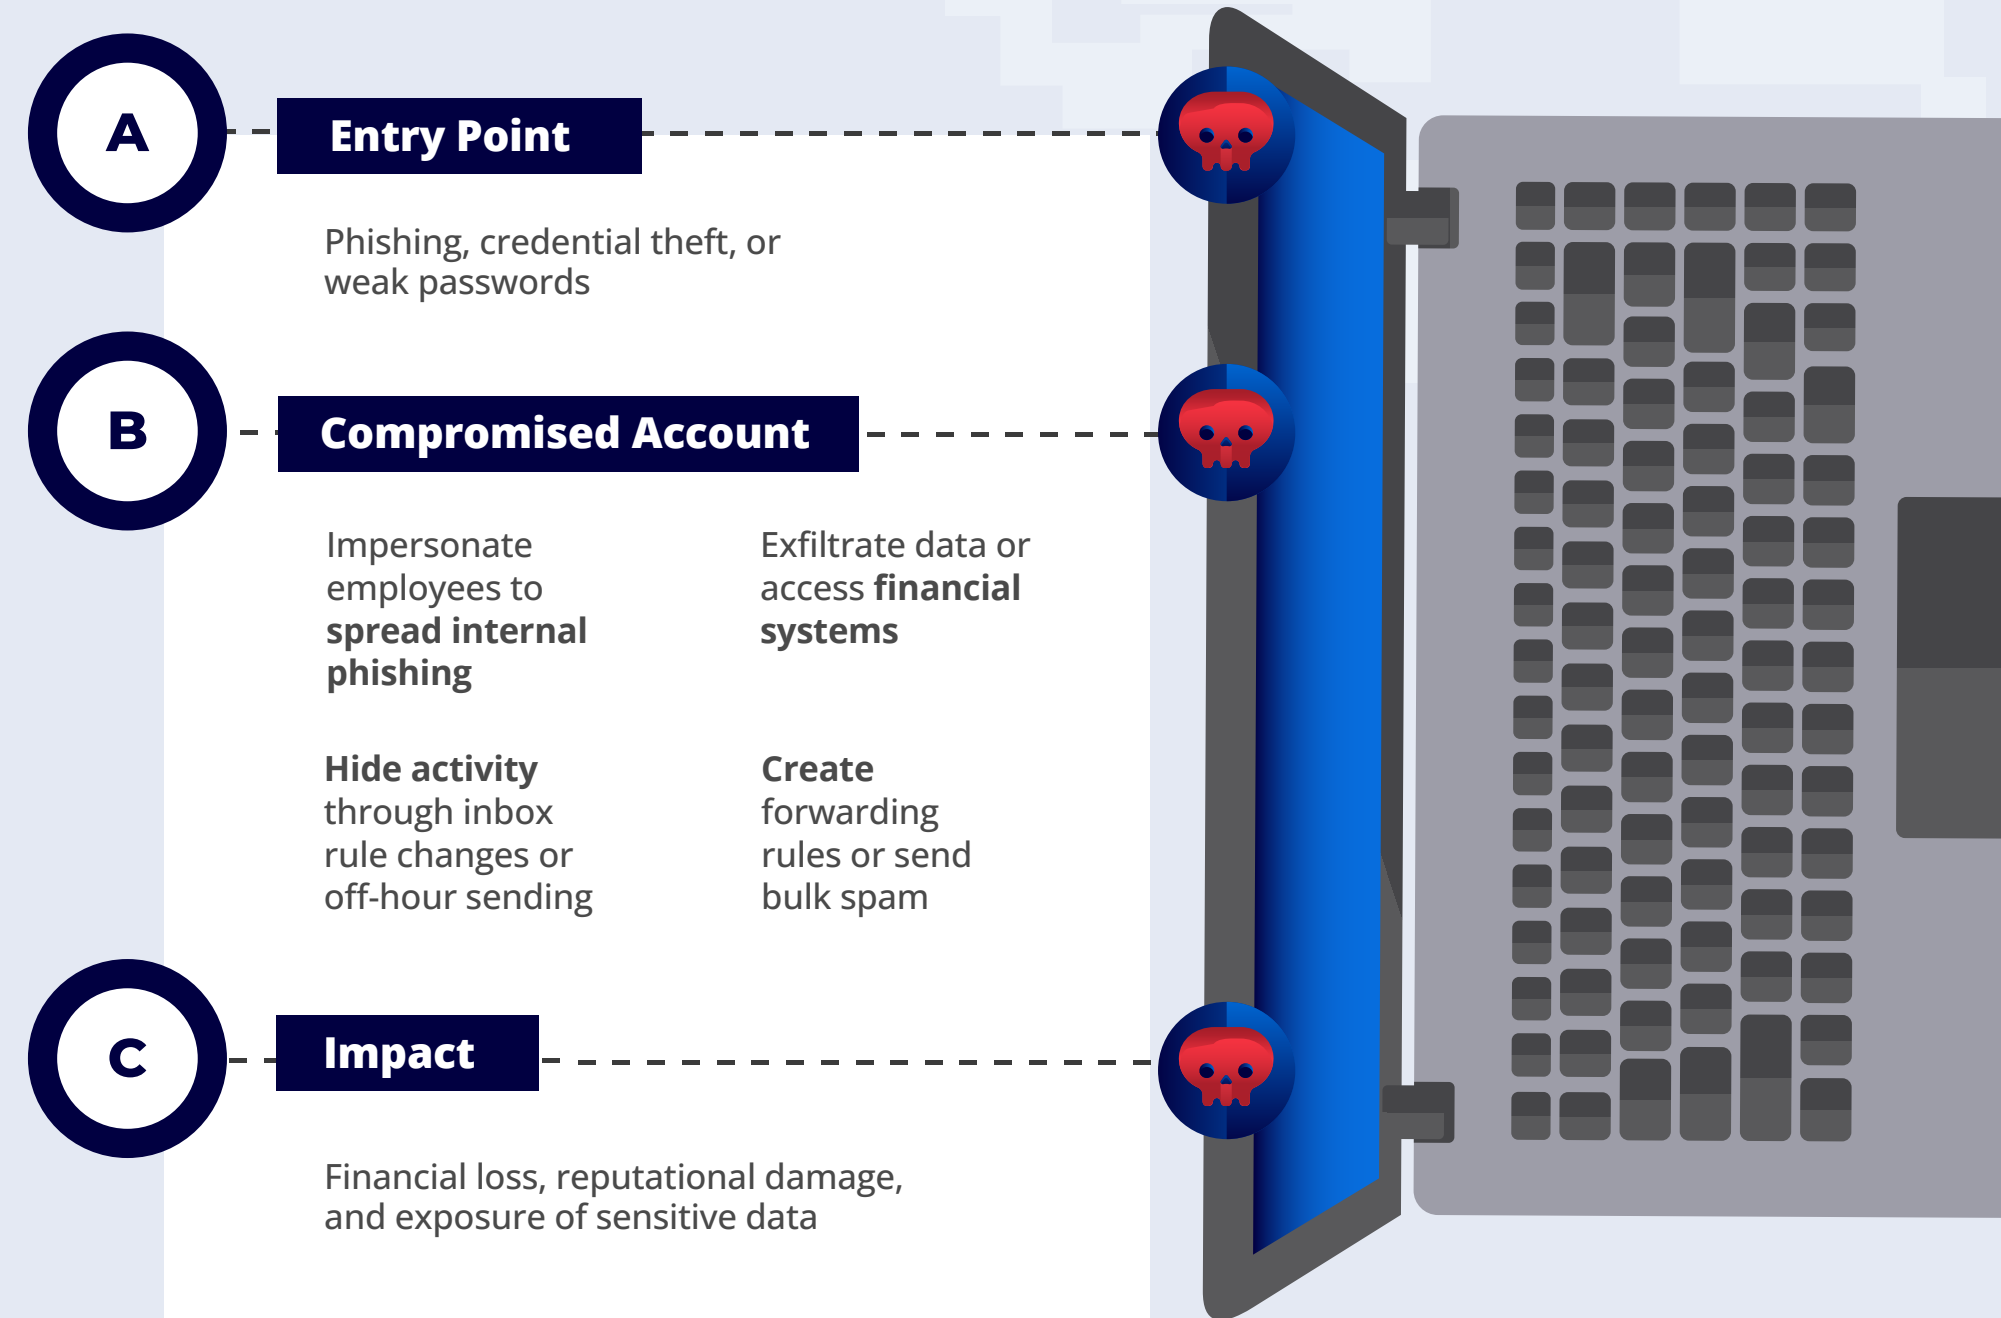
A

Entry Point

Phishing, credential theft, or weak passwords

B

Compromised Account

Impersonate employees to spread internal phishing

Exfiltrate data or access financial systems

Hide activity through inbox rule changes or off-hour sending

Create forwarding rules or send bulk spam

C

Impact

Financial loss, reputational damage, and exposure of sensitive data